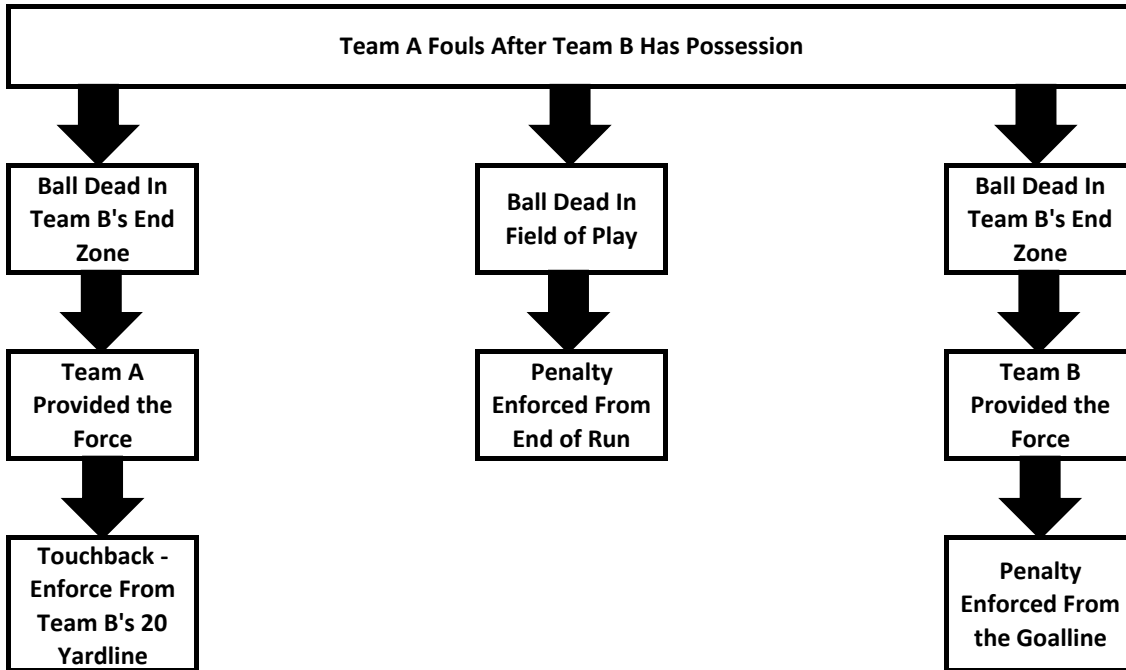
Team A Fouls After Team B Has Possession

Ball Dead In Team B's End Zone

Team A Provided the Force

Touchback - Enforce From Team B's 20 Yardline

Ball Dead In Field of Play

Penalty Enforced From End of Run

Ball Dead In Team B's End Zone

Team B Provided the Force

Penalty Enforced From the Goalline